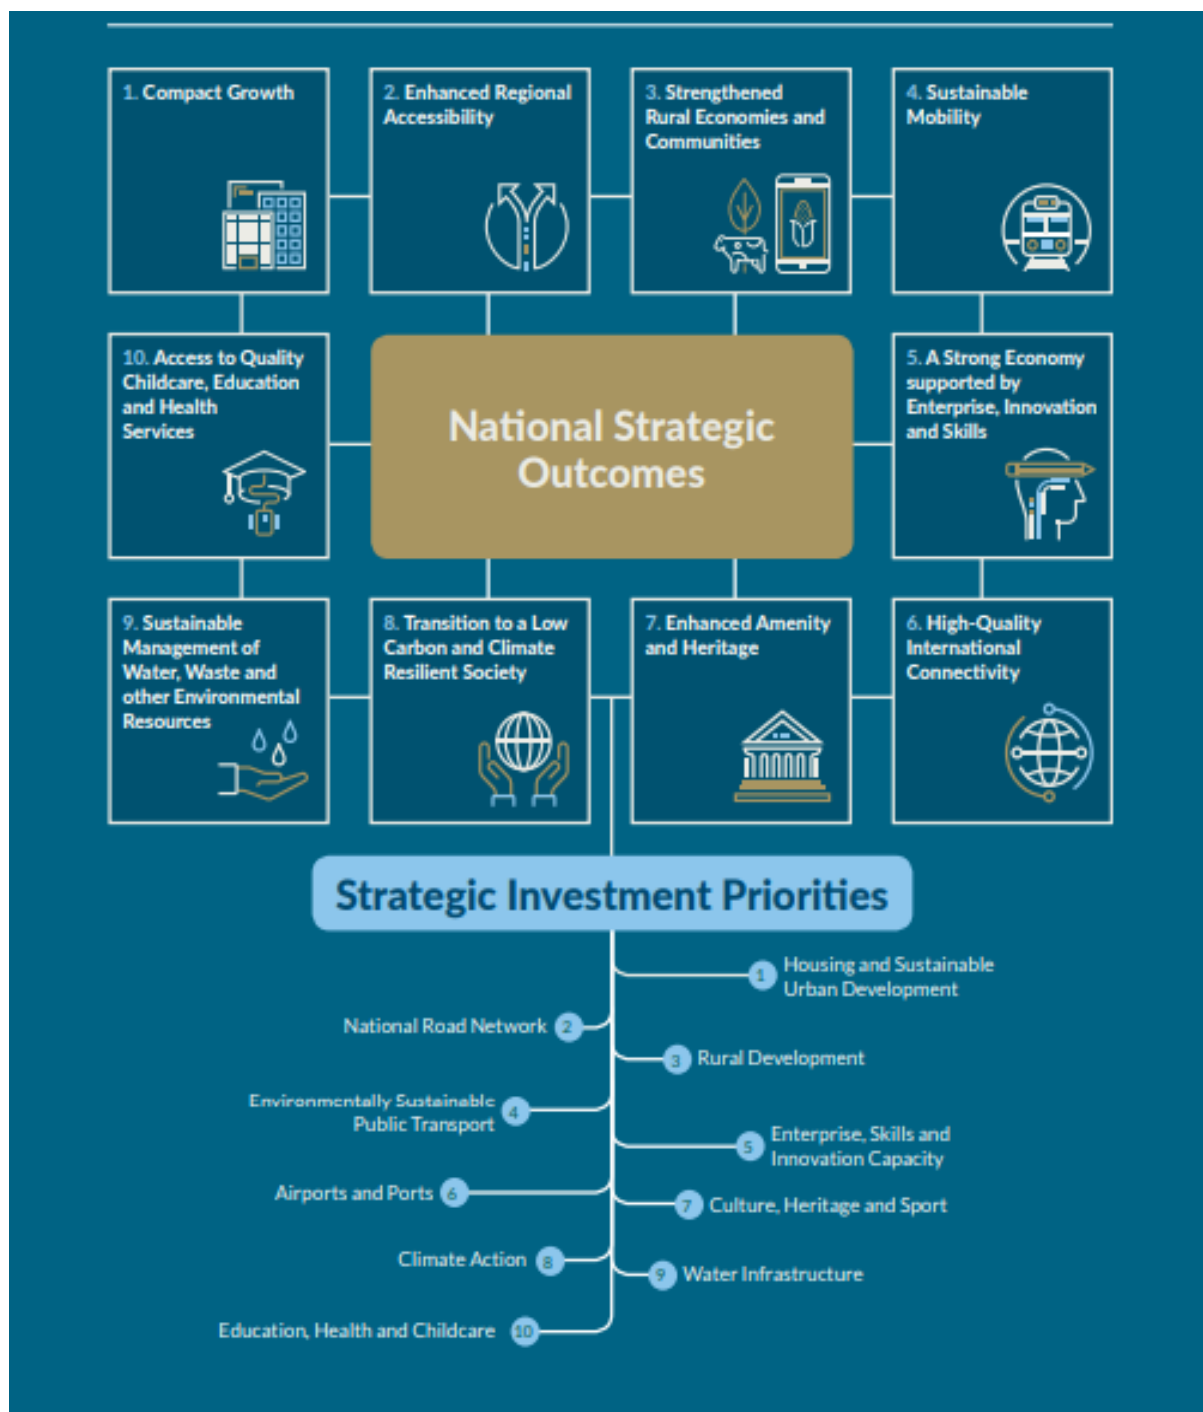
1. Compact Growth

2. Enhanced Regional Accessibility

3. Strengthened Rural Economies and Communities

4. Sustainable Mobility

10. Access to Quality Childcare, Education and Health Services

National Strategic Outcomes

5. A Strong Economy supported by Enterprise, Innovation and Skills

9. Sustainable Management of Water, Waste and other Environmental Resources

8. Transition to a Low Carbon and Climate Resilient Society

7. Enhanced Amenity and Heritage

6. High-Quality International Connectivity

Strategic Investment Priorities

1 Housing and Sustainable Urban Development

National Road Network 2

3 Rural Development

Environmentally Sustainable Public Transport 4

5 Enterprise, Skills and Innovation Capacity

Airports and Ports 6

7 Culture, Heritage and Sport

Climate Action 8

9 Water Infrastructure

Education, Health and Childcare 10